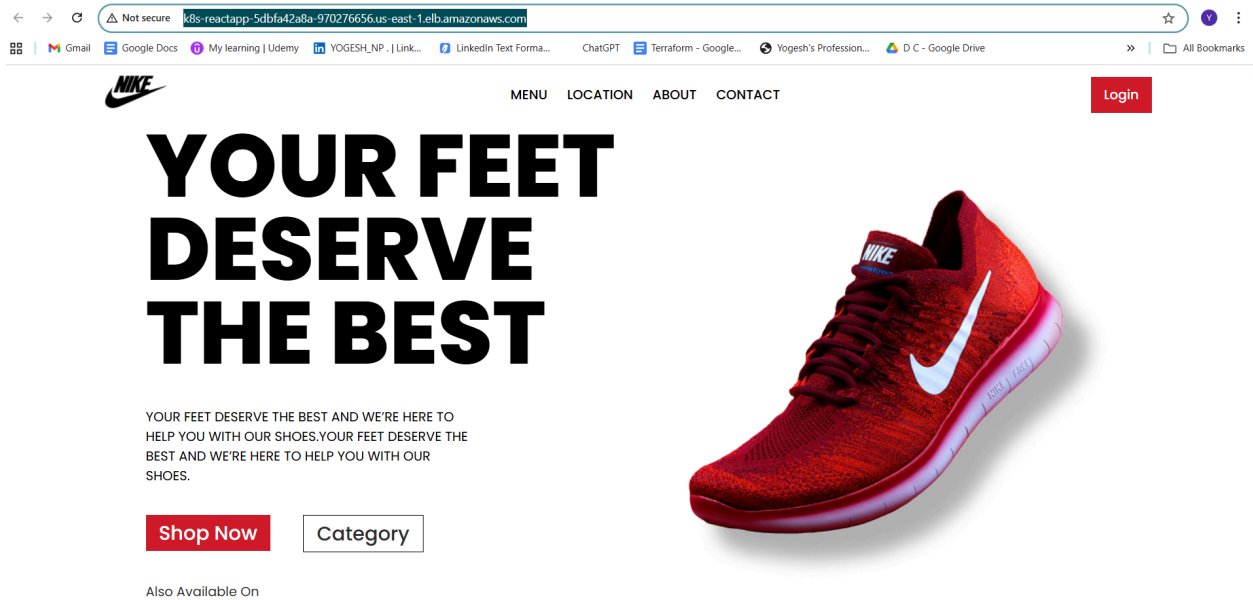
Not secure k8s-reactapp-5dbfa42a8a-970276656.us-east-1.elb.amazonaws.com

Gmail Google Docs My learning | Udemy YOGESH_NP . | Link... LinkedIn Text Forma... ChatGPT Terraform - Google... Yogesh's Profession... D C - Google Drive » All Bookmarks

NIKE

MENU LOCATION ABOUT CONTACT

Login

YOUR FEET DESERVE THE BEST

YOUR FEET DESERVE THE BEST AND WE'RE HERE TO HELP YOU WITH OUR SHOES.YOUR FEET DESERVE THE BEST AND WE'RE HERE TO HELP YOU WITH OUR SHOES.

Shop Now

Category

Also Available On

NIKE